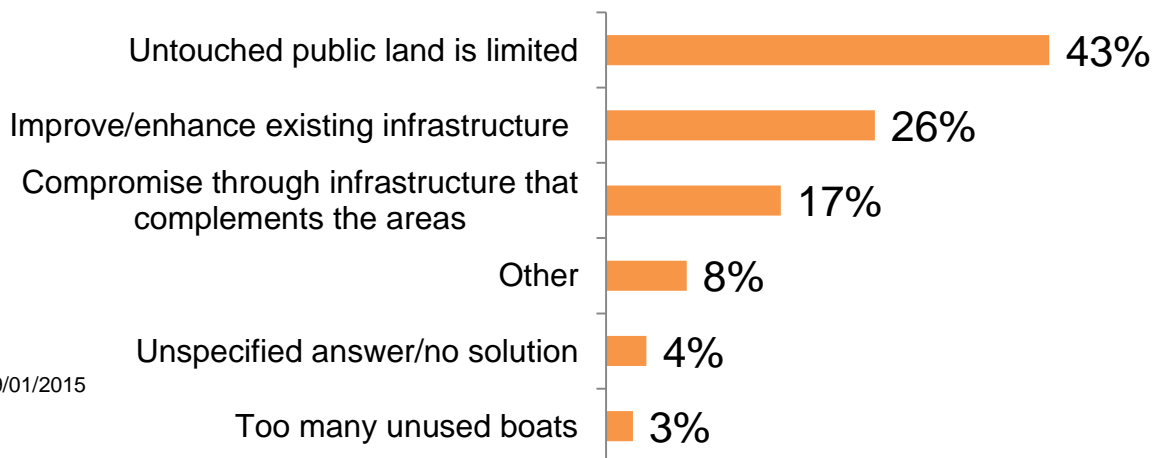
Untouched public land is limited 43%

Improve/enhance existing infrastructure 26%

Compromise through infrastructure that complements the areas 17%

Other 8%

Unspecified answer/no solution 4%

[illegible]/01/2015

Too many unused boats 3%